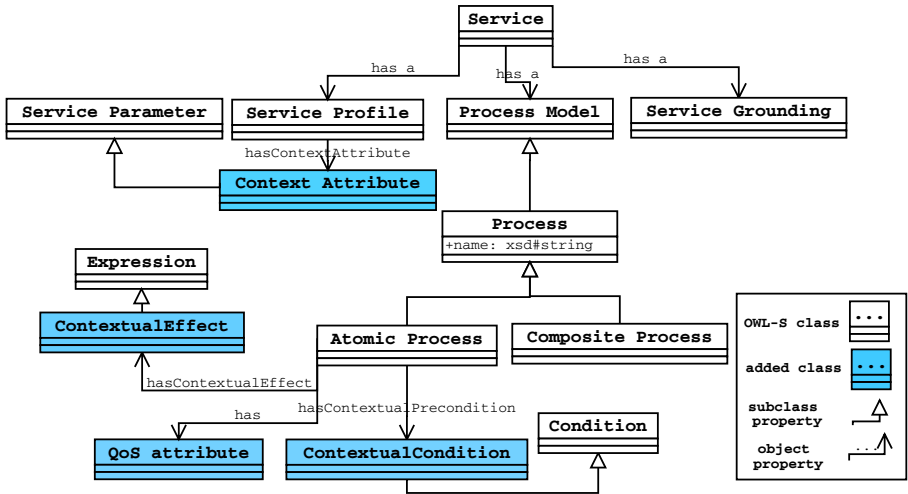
Service

has a

has a

has a

Service Parameter

Service Profile

Process Model

Service Grounding

hasContextAttribute

Context Attribute

Process

+name: xsd#string

Expression

ContextualEffect

Atomic Process

Composite Process

hasContextualEffect

has

hasContextualPrecondition

Condition

QoS attribute

ContextualCondition

OWL-S class ...

added class ...

subclass property

object property ...